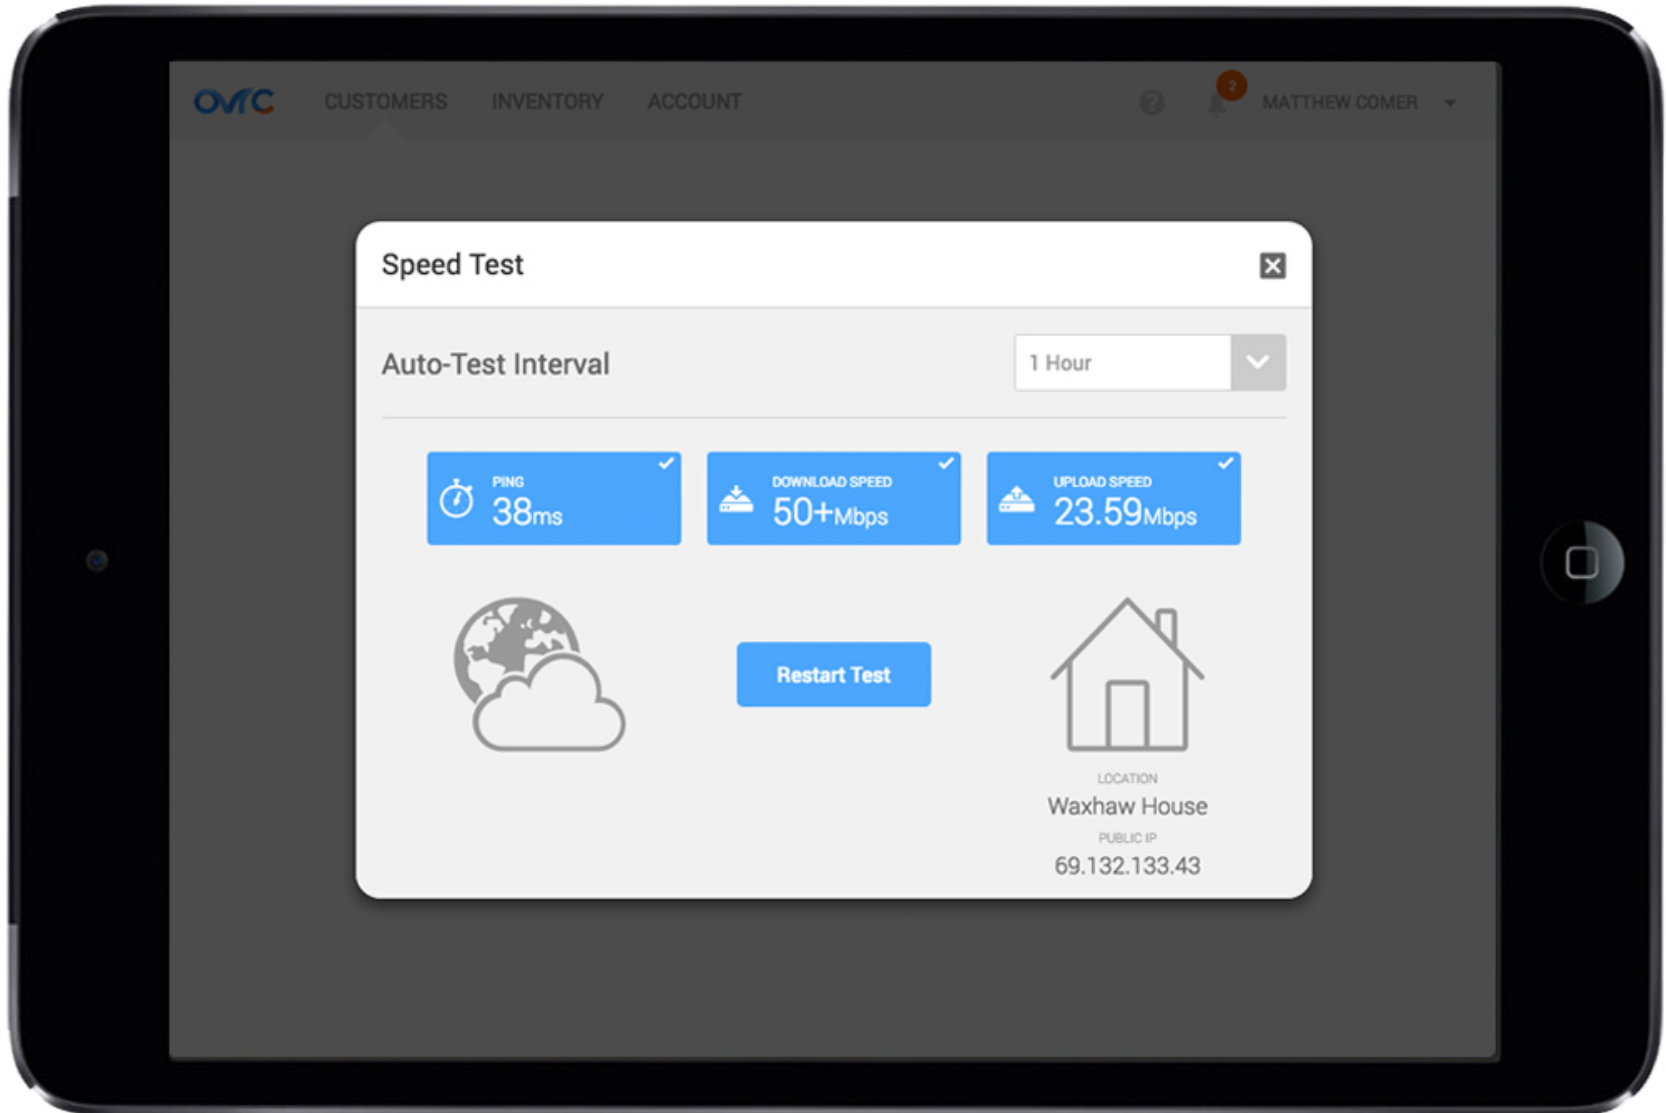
OvrC CUSTOMERS INVENTORY ACCOUNT

2

MATTHEW COMER

Speed Test

Auto-Test Interval

1 Hour

PING
38ms

DOWNLOAD SPEED
50+Mbps

UPLOAD SPEED
23.59Mbps

Restart Test

LOCATION
Waxhaw House

PUBLIC IP
69.132.133.43